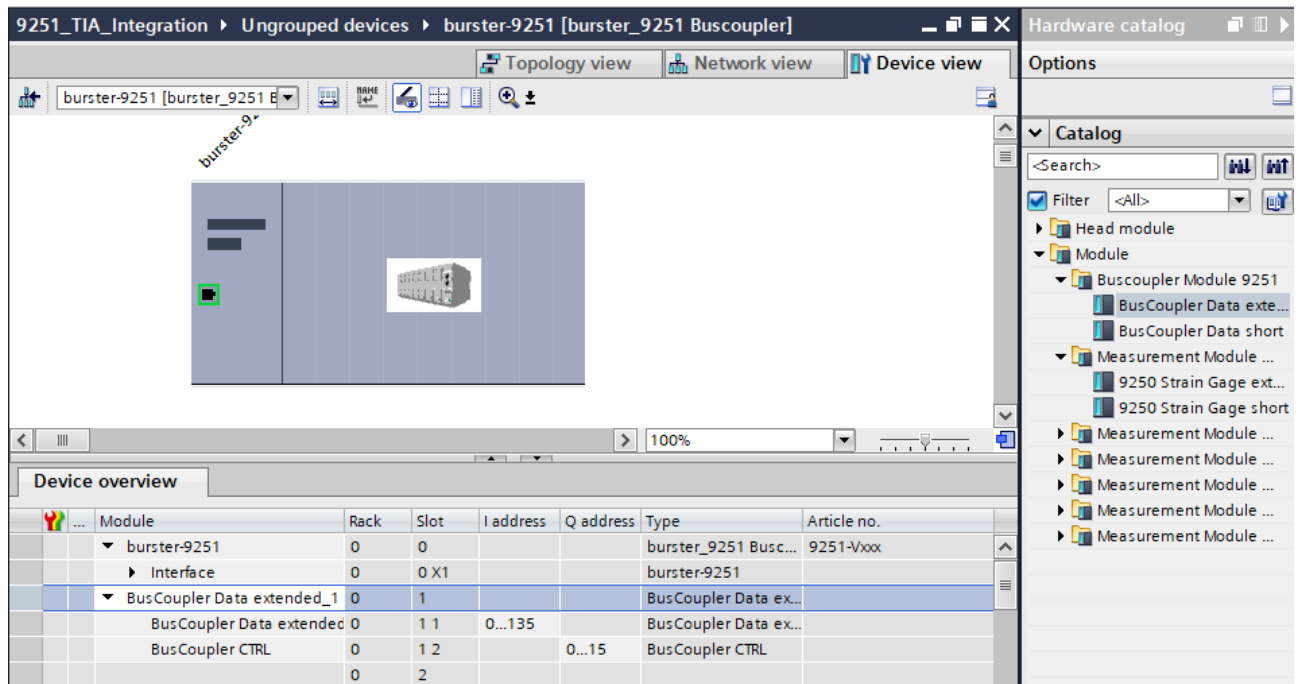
9251_TIA_Integration ▸ Ungrouped devices ▸ burster-9251 [burster_9251 Buscoupler]

Topology view | Network view | Device view

burster-9251 [burster_9251 B

burster-92

100%

Device overview

| | ... | Module | Rack | Slot | I address | Q address | Type | Article no. |
|---|---|---|---|---|---|---|---|---|
| | | ▾ burster-9251 | 0 | 0 | | | burster_9251 Busc... | 9251-Vxxx |
| | | ▸ Interface | 0 | 0 X1 | | | burster-9251 | |
| | | ▾ BusCoupler Data extended_1 | 0 | 1 | | | BusCoupler Data ex... | |
| | | BusCoupler Data extended | 0 | 1 1 | 0...135 | | BusCoupler Data ex... | |
| | | BusCoupler CTRL | 0 | 1 2 | | 0...15 | BusCoupler CTRL | |
| | | | 0 | 2 | | | | |

Hardware catalog

Options

Catalog

<Search>

Filter <All>

Head module
Module
Buscoupler Module 9251
BusCoupler Data exte...
BusCoupler Data short
Measurement Module ...
9250 Strain Gage ext...
9250 Strain Gage short
Measurement Module ...
Measurement Module ...
Measurement Module ...
Measurement Module ...
Measurement Module ...